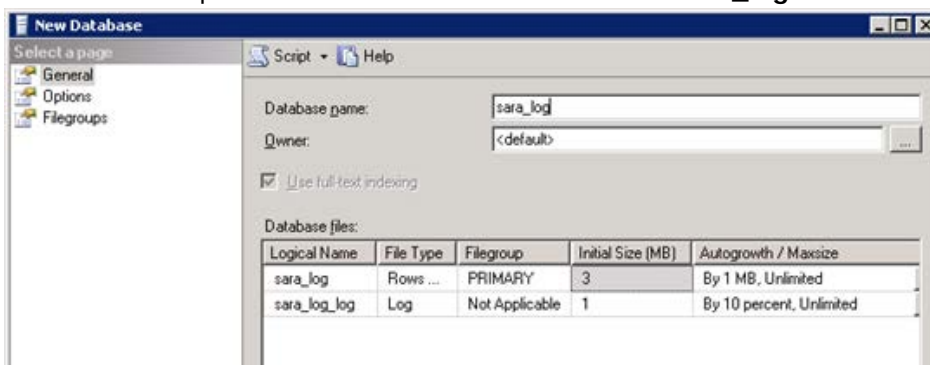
New Database

Select a page
General
Options
Filegroups

Script Help

Database name: sara_log
Owner: <default> ...

Use full-text indexing

Database files:

| Logical Name | File Type | Filegroup | Initial Size (MB) | Autogrowth / Maxsize |
|---|---|---|---|---|
| sara_log | Rows ... | PRIMARY | 3 | By 1 MB, Unlimited |
| sara_log_log | Log | Not Applicable | 1 | By 10 percent, Unlimited |